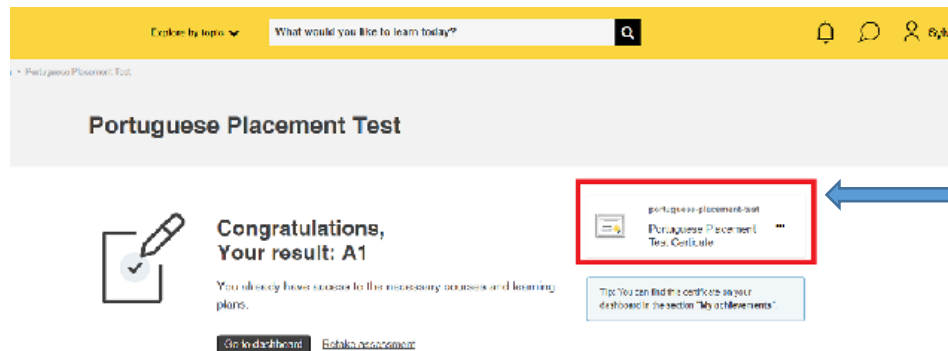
Explore by topic

What would you like to learn today?

Syl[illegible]

Portuguese Placement Test

Portuguese Placement Test

Congratulations,
Your result: A1

You already have access to the necessary courses and learning plans.

Go to dashboard

Retake assessment

portuguese-placement-test

Portuguese Placement Test Certificate

Tip: You can find the certificates on your dashboard in the section "My achievements".